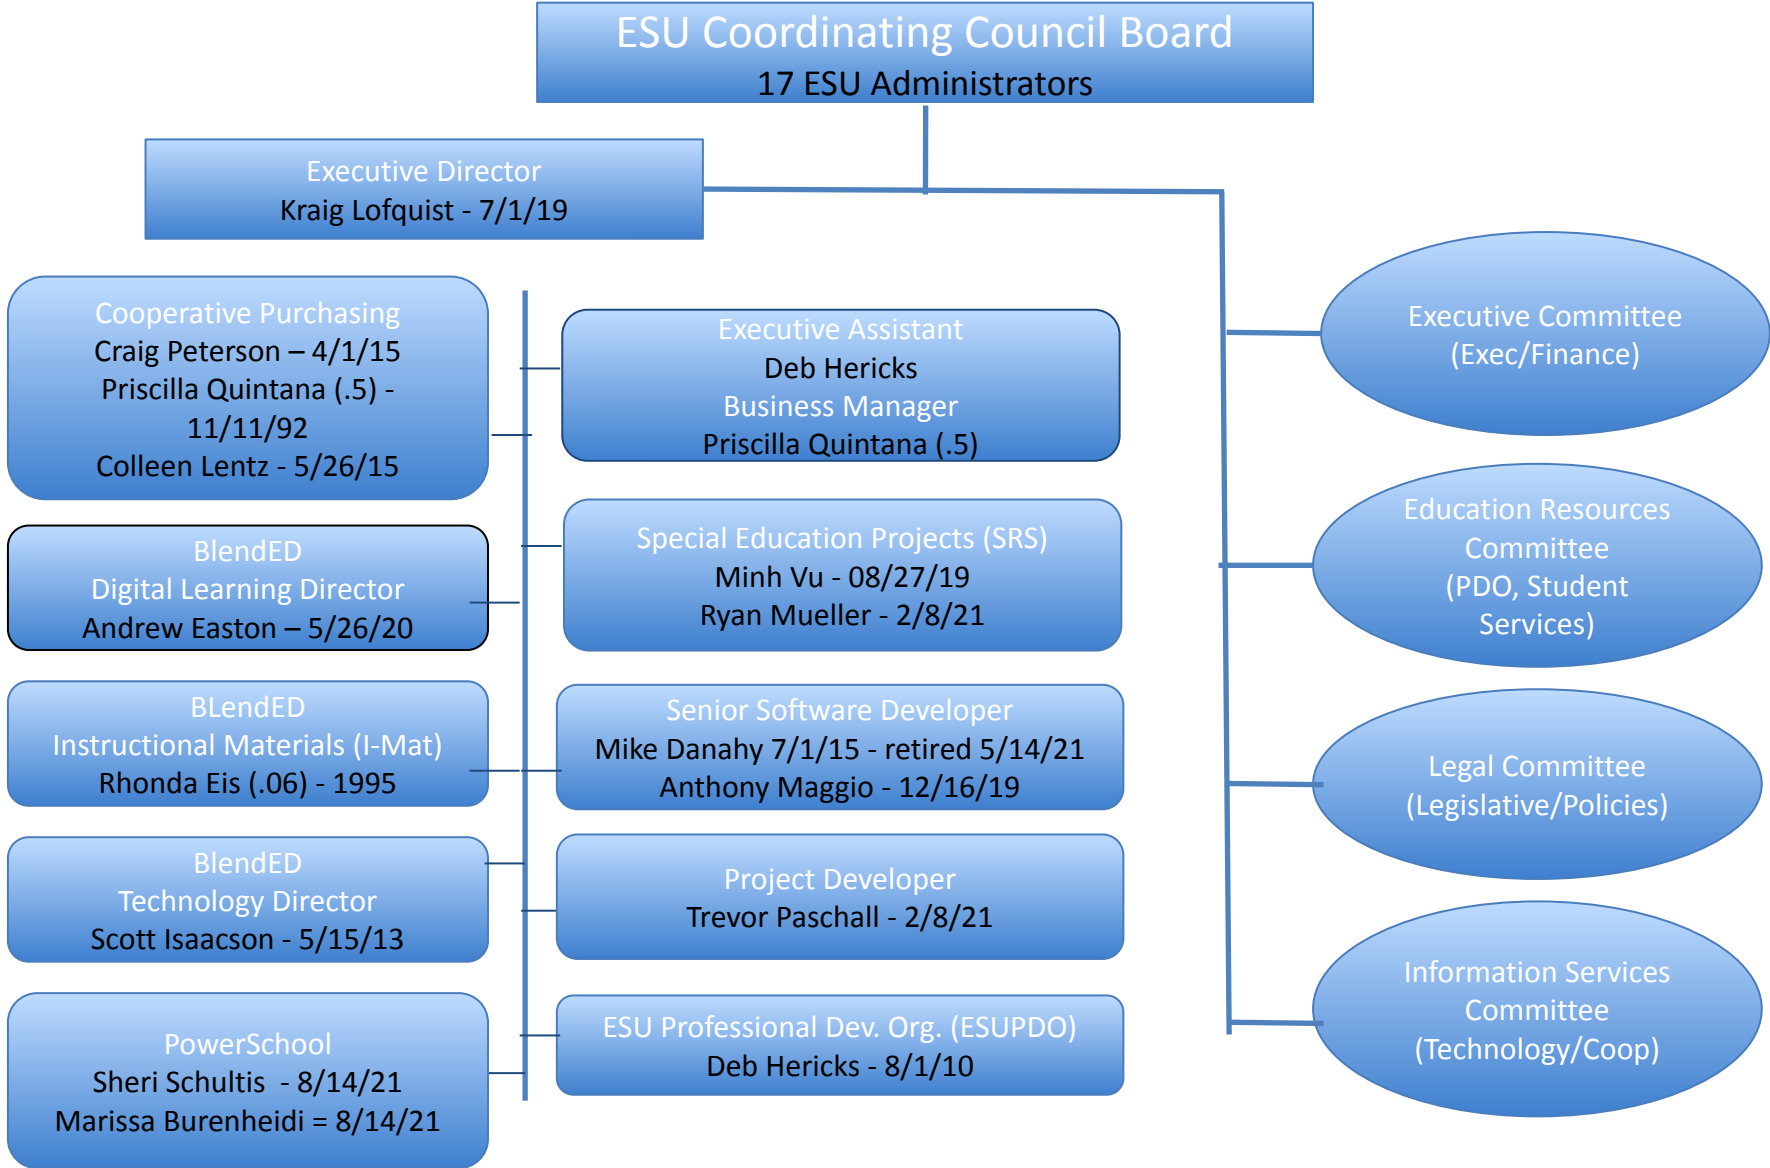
ESU Coordinating Council Board
17 ESU Administrators

Executive Director
Kraig Lofquist - 7/1/19

Cooperative Purchasing
Craig Peterson – 4/1/15
Priscilla Quintana (.5) - 11/11/92
Colleen Lentz - 5/26/15

BlendED
Digital Learning Director
Andrew Easton – 5/26/20

BLendED
Instructional Materials (I-Mat)
Rhonda Eis (.06) - 1995

BlendED
Technology Director
Scott Isaacson - 5/15/13

PowerSchool
Sheri Schultis - 8/14/21
Marissa Burenheidi = 8/14/21

Executive Assistant
Deb Hericks
Business Manager
Priscilla Quintana (.5)

Special Education Projects (SRS)
Minh Vu - 08/27/19
Ryan Mueller - 2/8/21

Senior Software Developer
Mike Danahy 7/1/15 - retired 5/14/21
Anthony Maggio - 12/16/19

Project Developer
Trevor Paschall - 2/8/21

ESU Professional Dev. Org. (ESUPDO)
Deb Hericks - 8/1/10

Executive Committee
(Exec/Finance)

Education Resources Committee
(PDO, Student Services)

Legal Committee
(Legislative/Policies)

Information Services Committee
(Technology/Coop)